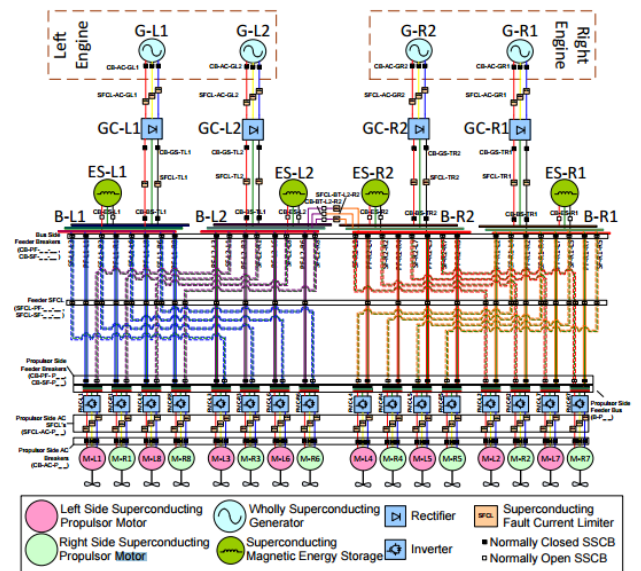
Left Engine

G-L1

G-L2

G-R2

G-R1

Right Engine

CB-AC-GL1

CB-AC-GL2

CB-AC-GR2

CB-AC-GR1

SFCL-AC-GL1

SFCL-AC-GL2

SFCL-AC-GR2

SFCL-AC-GR1

GC-L1

GC-L2

GC-R2

GC-R1

CB-GS-TL1

CB-GS-TL2

CB-GS-TR2

CB-GS-TR1

SFCL-TL1

SFCL-TL2

SFCL-TR2

SFCL-TR1

ES-L1

ES-L2

ES-R2

ES-R1

SFCL-BT-L2-R2

CB-BT-L2-R2

B-L1

B-L2

B-R2

B-R1

Bus Side Feeder Breakers (CB-PF-__, CB-SF-__)

Feeder SFCL (SFCL-PF-__, SFCL-SF-__)

Propulsor Side Feeder Breakers (CB-PF-P, CB-SF-P)

Propulsor Side Feeder Bus B-P__

Propulsor Side AC SFCL's (SFCL-AC-P__)

Propulsor Side AC Breakers (CB-AC-P__)

M-L1

M-R1

M-L8

M-R8

M-L3

M-R3

M-L6

M-R6

M-L4

M-R4

M-L5

M-R5

M-L2

M-R2

M-L7

M-R7

Left Side Superconducting Propulsor Motor

Wholly Superconducting Generator

Rectifier

SFCL

Superconducting Fault Current Limiter

Right Side Superconducting Propulsor Motor

Superconducting Magnetic Energy Storage

Inverter

Normally Closed SSCB

Normally Open SSCB